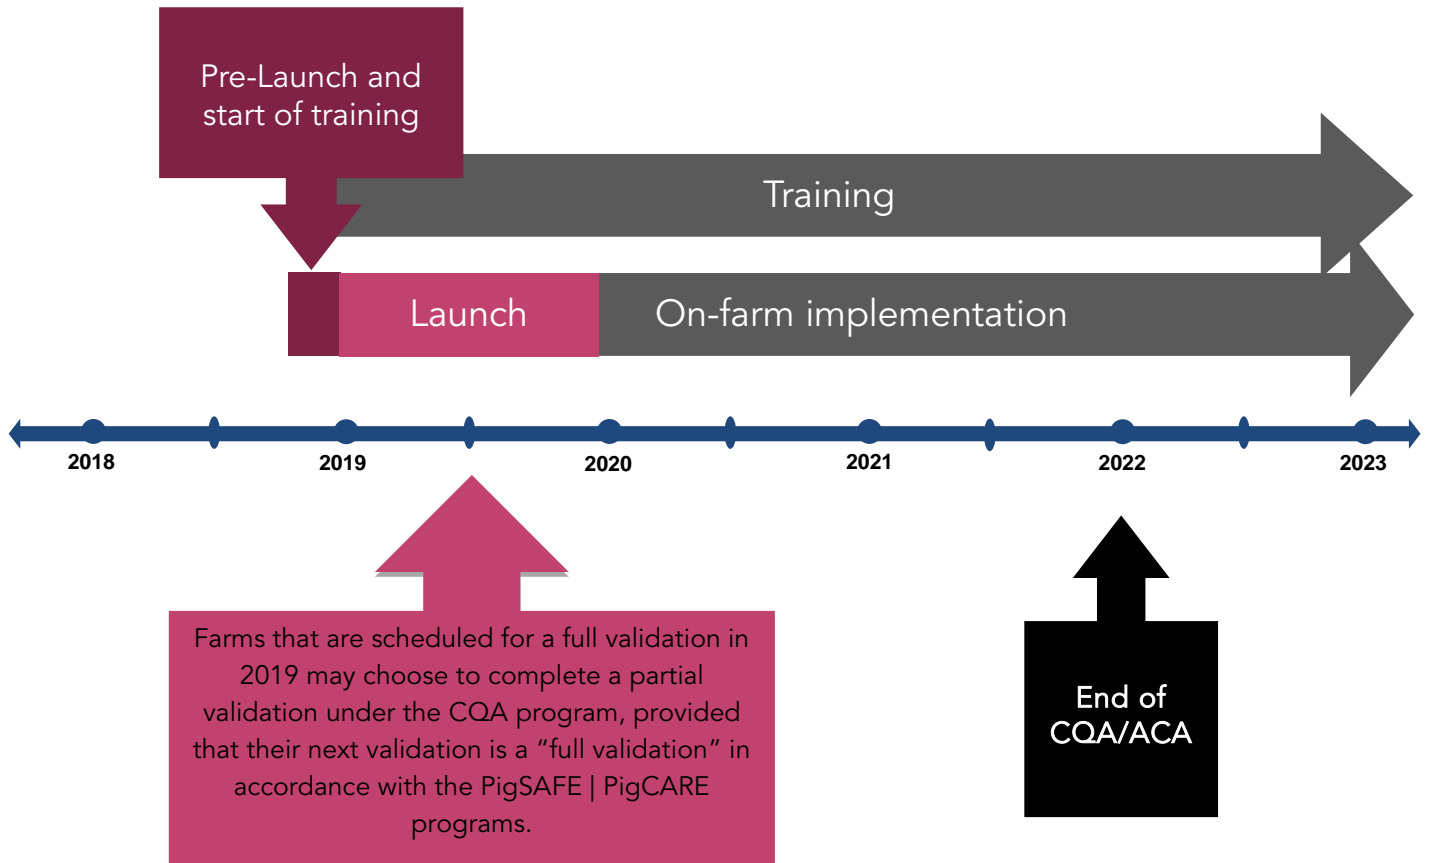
Pre-Launch and start of training

Training

Launch

On-farm implementation

2018

2019

2020

2021

2022

2023

Farms that are scheduled for a full validation in 2019 may choose to complete a partial validation under the CQA program, provided that their next validation is a “full validation” in accordance with the PigSAFE | PigCARE programs.

End of CQA/ACA